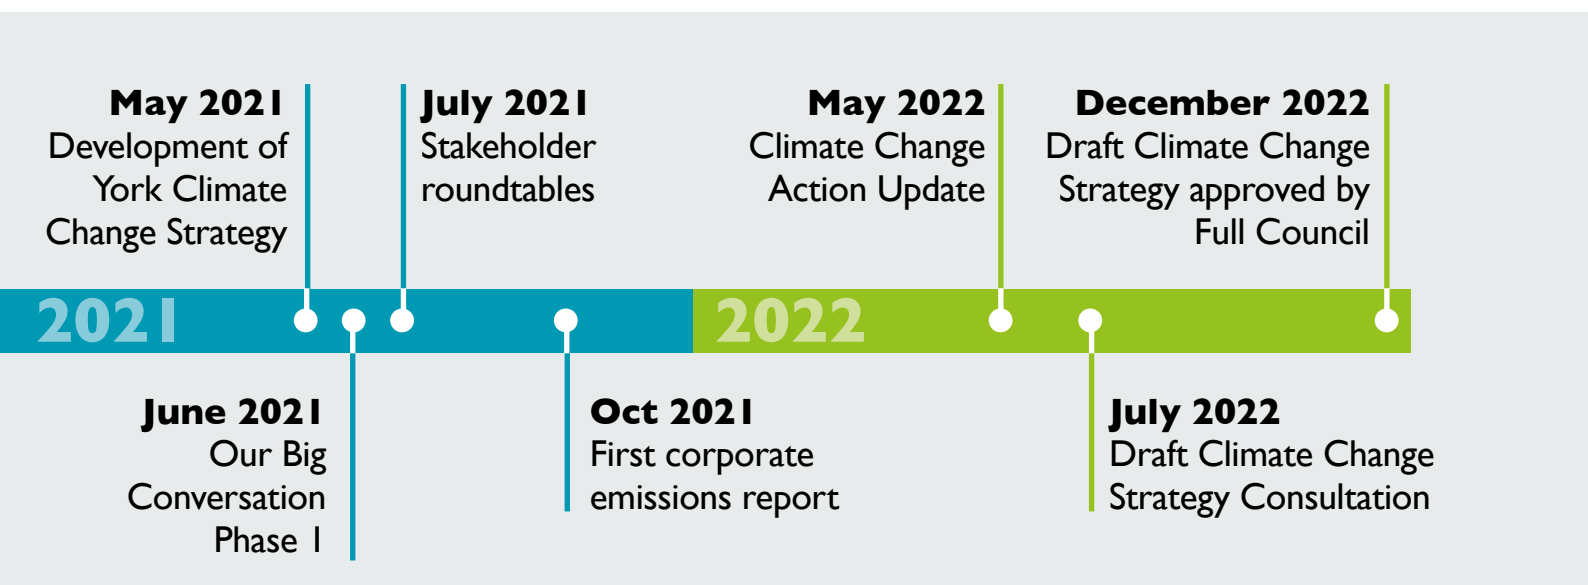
May 2021
Development of York Climate Change Strategy

July 2021
Stakeholder roundtables

May 2022
Climate Change Action Update

December 2022
Draft Climate Change Strategy approved by Full Council

2021

2022

June 2021
Our Big Conversation Phase 1

Oct 2021
First corporate emissions report

July 2022
Draft Climate Change Strategy Consultation